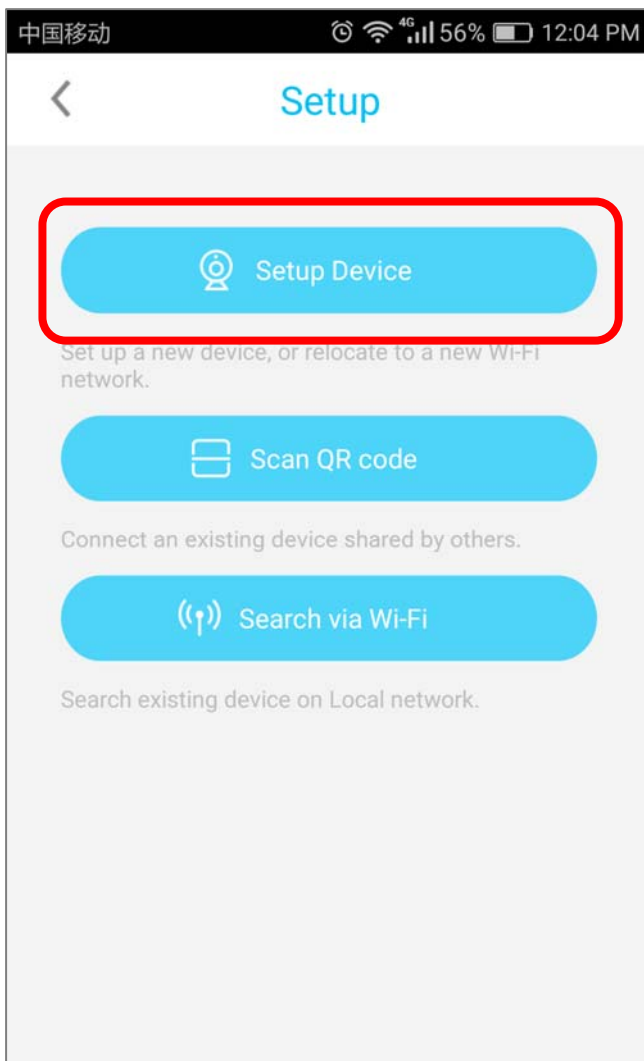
中国移动 4G 56% 12:04 PM

Setup

Setup Device

Set up a new device, or relocate to a new Wi-Fi network.

Scan QR code

Connect an existing device shared by others.

Search via Wi-Fi

Search existing device on Local network.